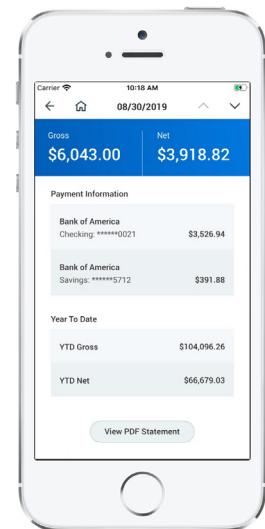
Carrier 10:18 AM

08/30/2019

Gross
$6,043.00

Net
$3,918.82

Payment Information

Bank of America
Checking: ******0021 $3,526.94

Bank of America
Savings: ******5712 $391.88

Year To Date

YTD Gross $104,096.26

YTD Net $66,679.03

View PDF Statement